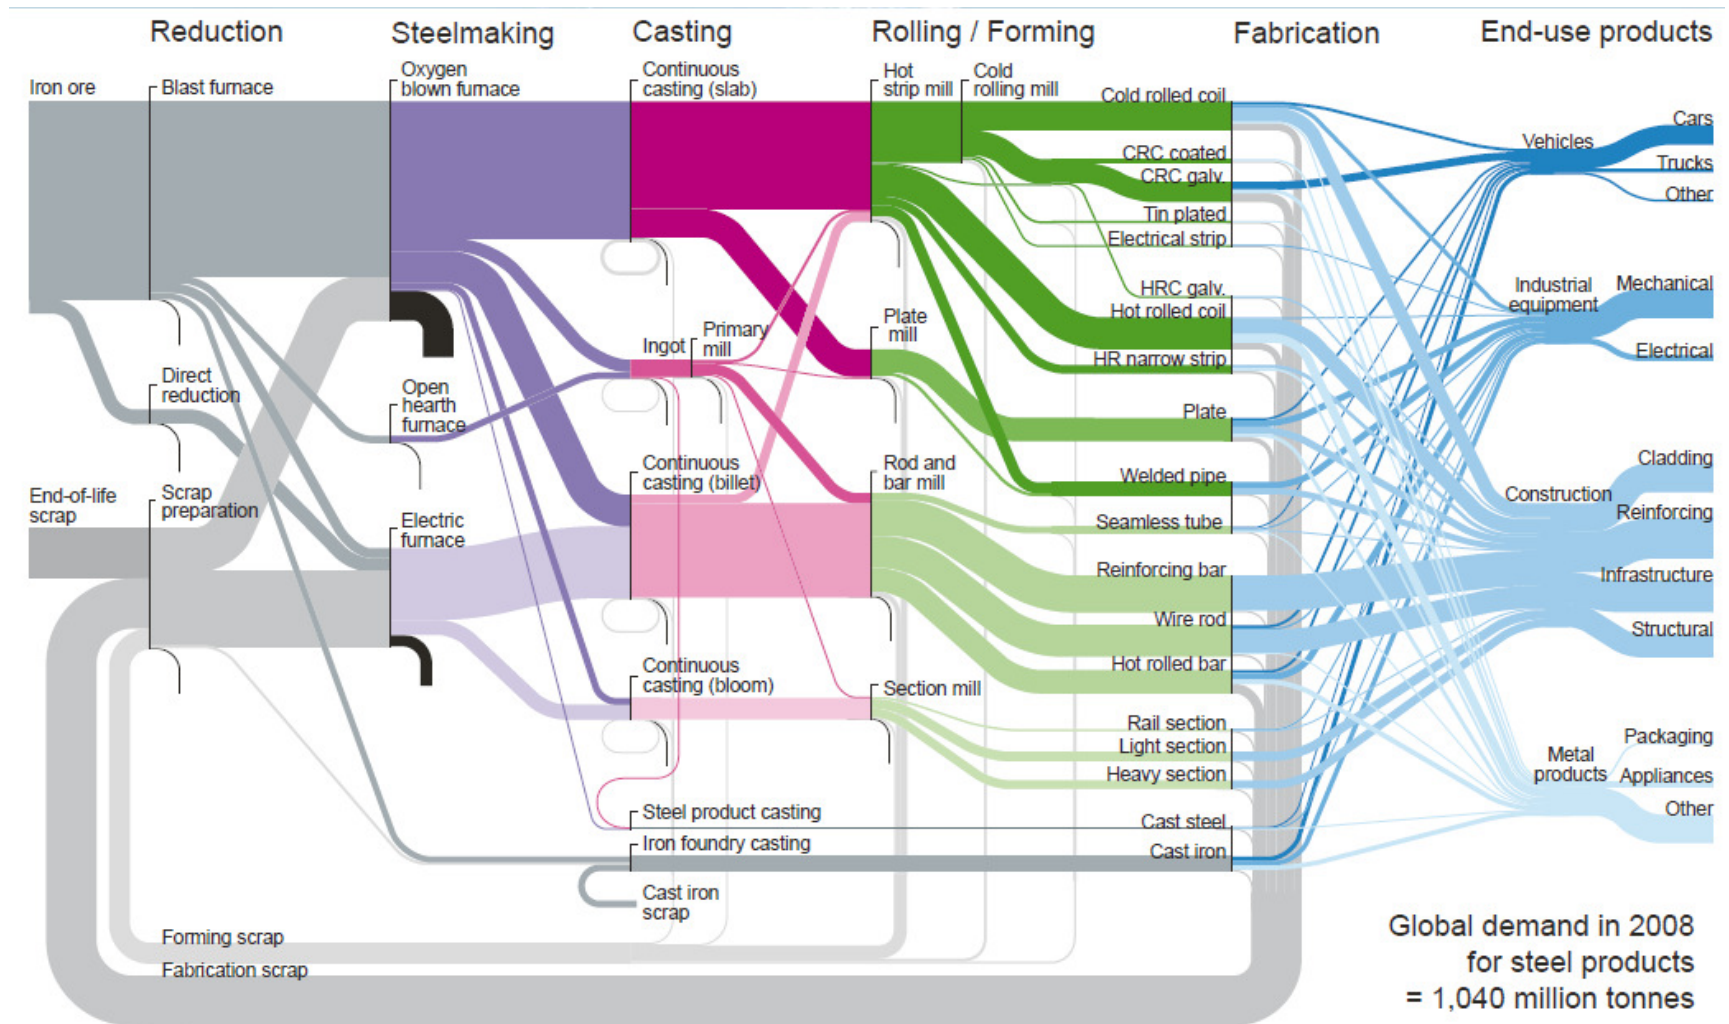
Reduction
Steelmaking
Casting
Rolling / Forming
Fabrication
End-use products

Iron ore
Blast furnace
Oxygen blown furnace
Continuous casting (slab)
Hot strip mill
Cold rolling mill
Cold rolled coil
CRC coated
CRC galv.
Tin plated
Electrical strip
HRC galv.
Hot rolled coil
HR narrow strip
Plate
Welded pipe
Seamless tube
Reinforcing bar
Wire rod
Hot rolled bar
Rail section
Light section
Heavy section
Cast steel
Cast iron

Vehicles
Cars
Trucks
Other
Industrial equipment
Mechanical
Electrical
Construction
Cladding
Reinforcing
Infrastructure
Structural
Metal products
Packaging
Appliances
Other

Direct reduction
Open hearth furnace
End-of-life scrap
Scrap preparation
Electric furnace
Ingot
Primary mill
Plate mill
Continuous casting (billet)
Rod and bar mill
Continuous casting (bloom)
Section mill
Steel product casting
Iron foundry casting
Cast iron scrap
Forming scrap
Fabrication scrap

Global demand in 2008 for steel products = 1,040 million tonnes